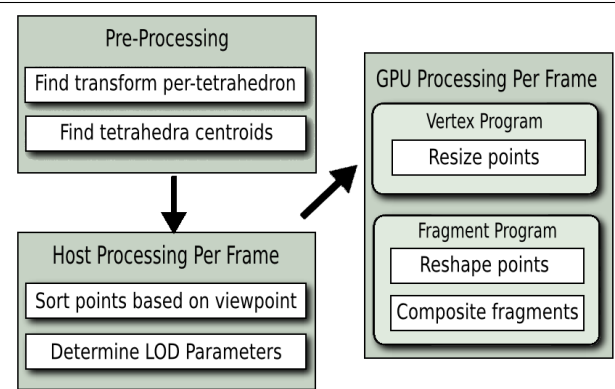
Pre-Processing

Find transform per-tetrahedron

Find tetrahedra centroids

Host Processing Per Frame

Sort points based on viewpoint

Determine LOD Parameters

GPU Processing Per Frame

Vertex Program

Resize points

Fragment Program

Reshape points

Composite fragments